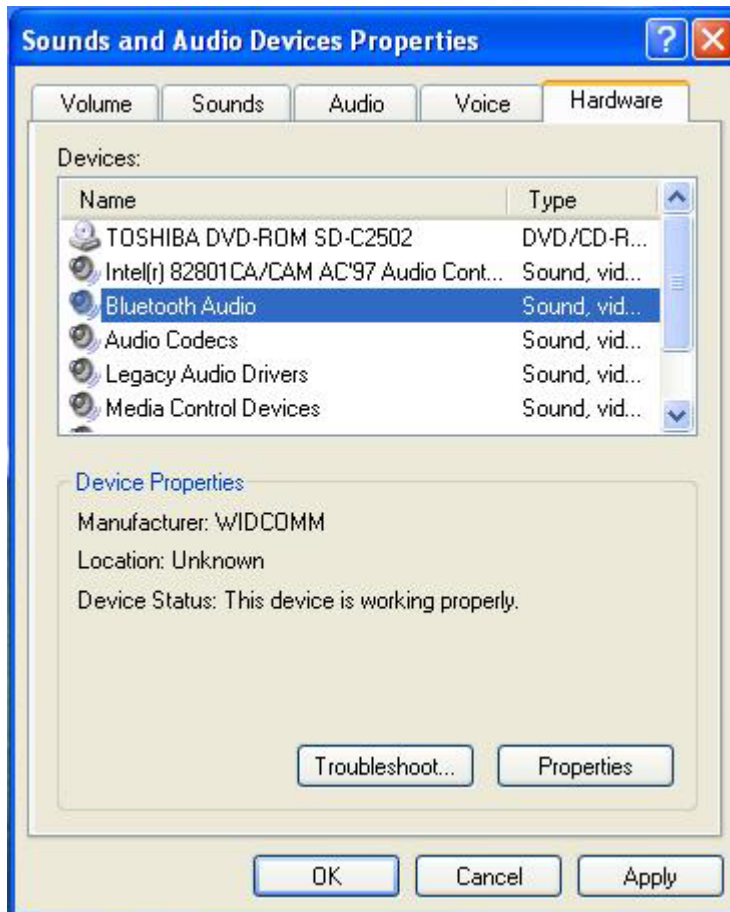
Sounds and Audio Devices Properties

Volume | Sounds | Audio | Voice | Hardware

Devices:

| Name | Type |
|---|---|
| TOSHIBA DVD-ROM SD-C2502 | DVD/CD-R... |
| Intel(r) 82801CA/CAM AC'97 Audio Cont... | Sound, vid... |
| Bluetooth Audio | Sound, vid... |
| Audio Codecs | Sound, vid... |
| Legacy Audio Drivers | Sound, vid... |
| Media Control Devices | Sound, vid... |

Device Properties

Manufacturer: WIDCOMM

Location: Unknown

Device Status: This device is working properly.

Troubleshoot... Properties

OK Cancel Apply